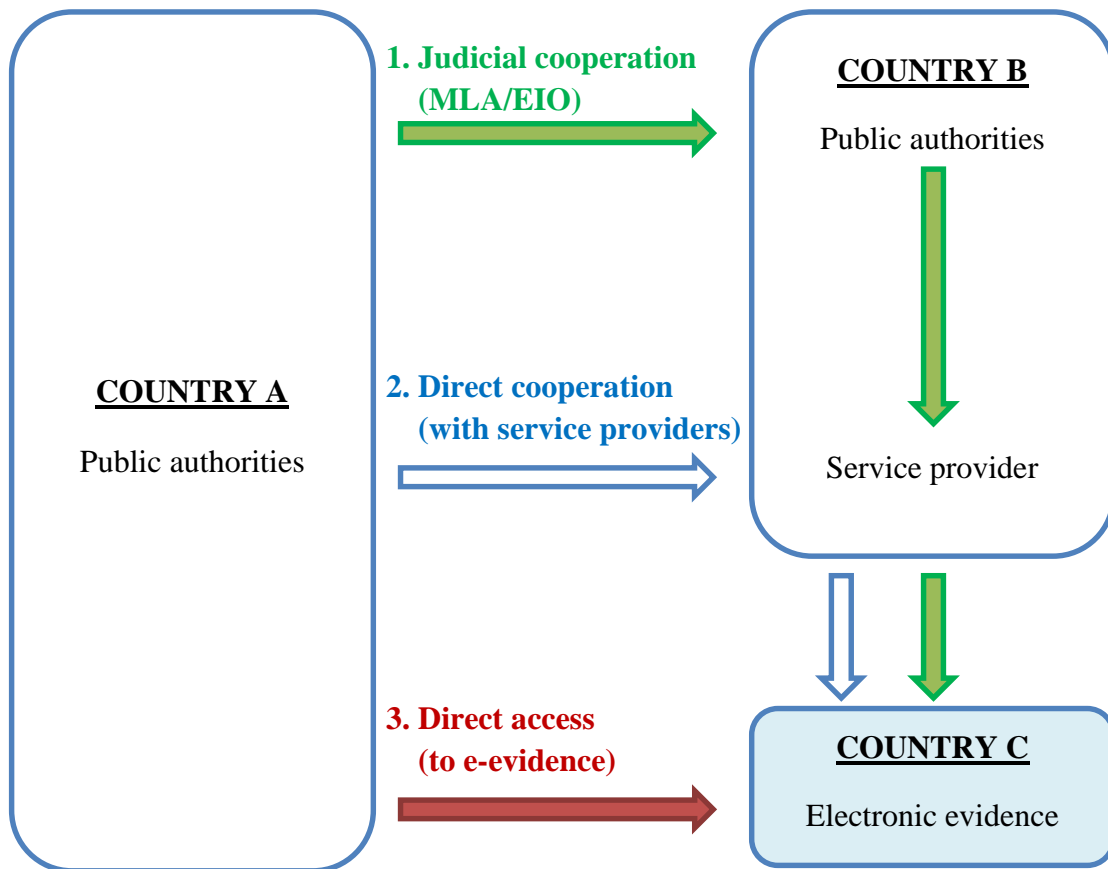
COUNTRY A

Public authorities

1. Judicial cooperation (MLA/EIO)

2. Direct cooperation (with service providers)

3. Direct access (to e-evidence)

COUNTRY B

Public authorities

Service provider

COUNTRY C

Electronic evidence